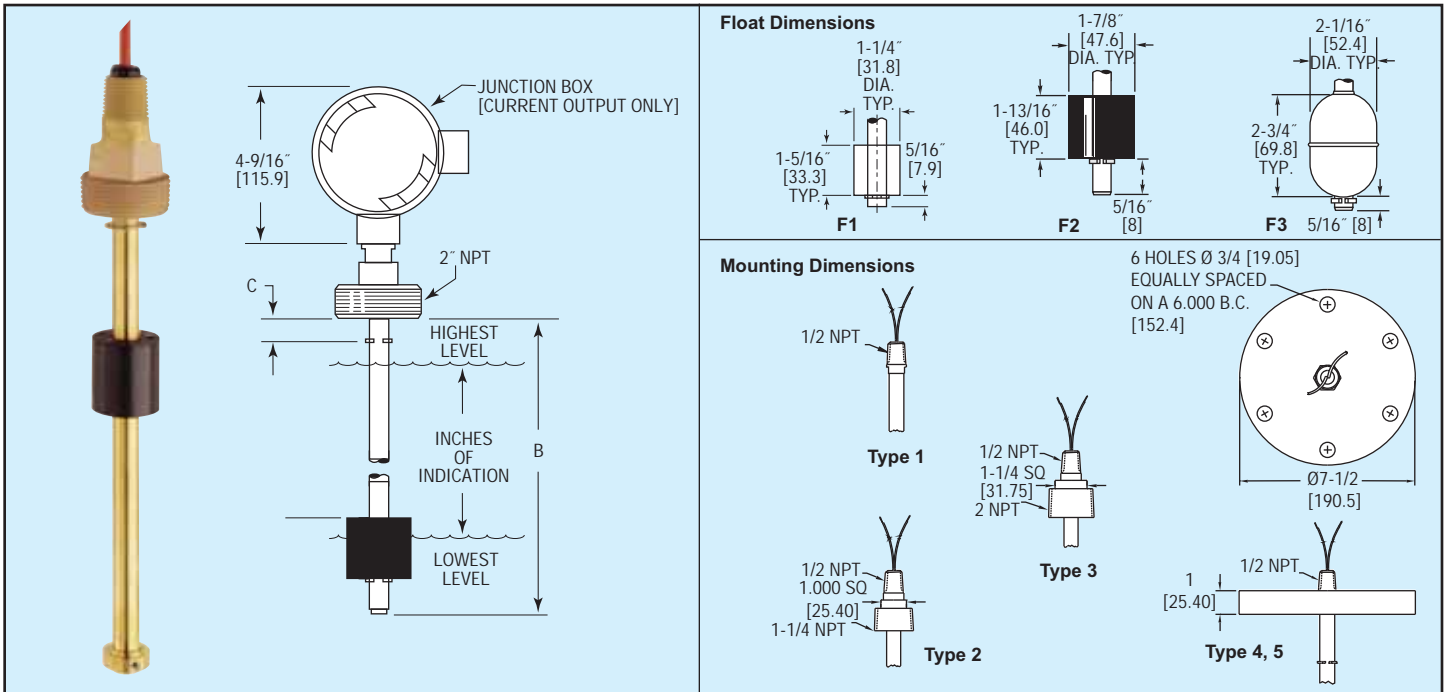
4-9/16″
[115.9]

JUNCTION BOX
[CURRENT OUTPUT ONLY]

2″ NPT

C

HIGHEST
LEVEL

INCHES
OF
INDICATION

B

LOWEST
LEVEL

Float Dimensions

1-1/4″
[31.8]
DIA.
TYP.

1-5/16″
[33.3]
TYP.

5/16″
[7.9]

F1

1-7/8″
[47.6]
DIA. TYP.

1-13/16″
[46.0]
TYP.

5/16″
[8]

F2

2-1/16″
[52.4]
DIA. TYP.

2-3/4″
[69.8]
TYP.

5/16″ [8]

F3

Mounting Dimensions

1/2 NPT

Type 1

1/2 NPT
1.000 SQ
[25.40]
1-1/4 NPT

Type 2

1/2 NPT
1-1/4 SQ
[31.75]
2 NPT

Type 3

6 HOLES Ø 3/4 [19.05]
EQUALLY SPACED
ON A 6.000 B.C.
[152.4]

Ø7-1/2
[190.5]

1
[25.40]

1/2 NPT

Type 4, 5